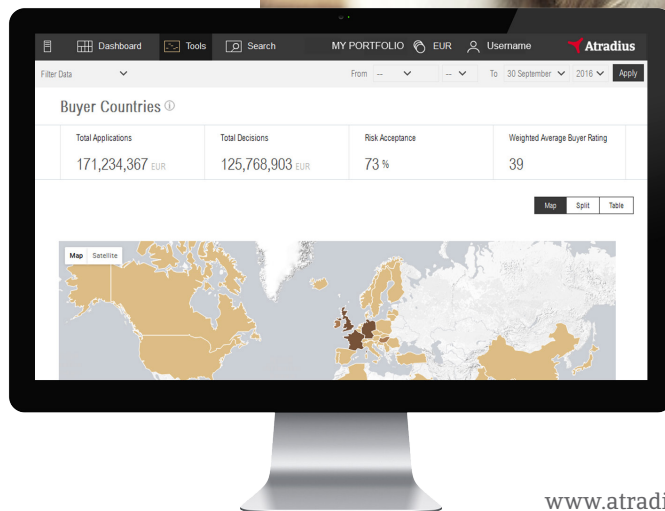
Dashboard Tools Search MY PORTFOLIO EUR Username Atradius

Filter Data From -- -- To 30 September 2016 Apply

Buyer Countries

| Total Applications | Total Decisions | Risk Acceptance | Weighted Average Buyer Rating |
|---|---|---|---|
| 171,234,367 EUR | 125,768,903 EUR | 73 % | 39 |

Map Split Table

Map Satellite

www.atradi